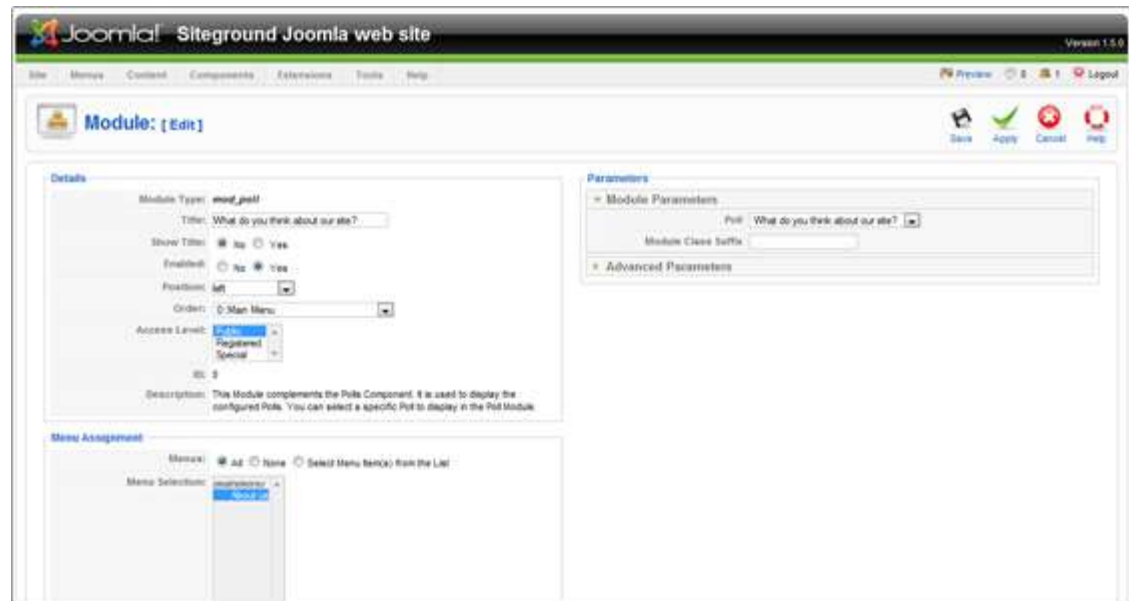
Joomla! Siteground Joomla web site

Version 1.5.0

Site Menus Content Components Extensions Tools Help

Preview 0 1 Logout

Module: [Edit]

Save Apply Cancel Help

Details

Module Type: mod_poll

Title: What do you think about our site?

Show Title: No Yes

Enabled: No Yes

Position: left

Order: 0::Main Menu

Access Level: Public Registered Special

ID: 8

Description: This Module complements the Polls Component. It is used to display the configured Polls. You can select a specific Poll to display in the Poll Module.

Menu Assignment

Menus: All None Select Menu Item(s) from the List

Menu Selection: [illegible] About Us

Parameters

Module Parameters

Poll What do you think about our site?

Module Class Suffix

Advanced Parameters